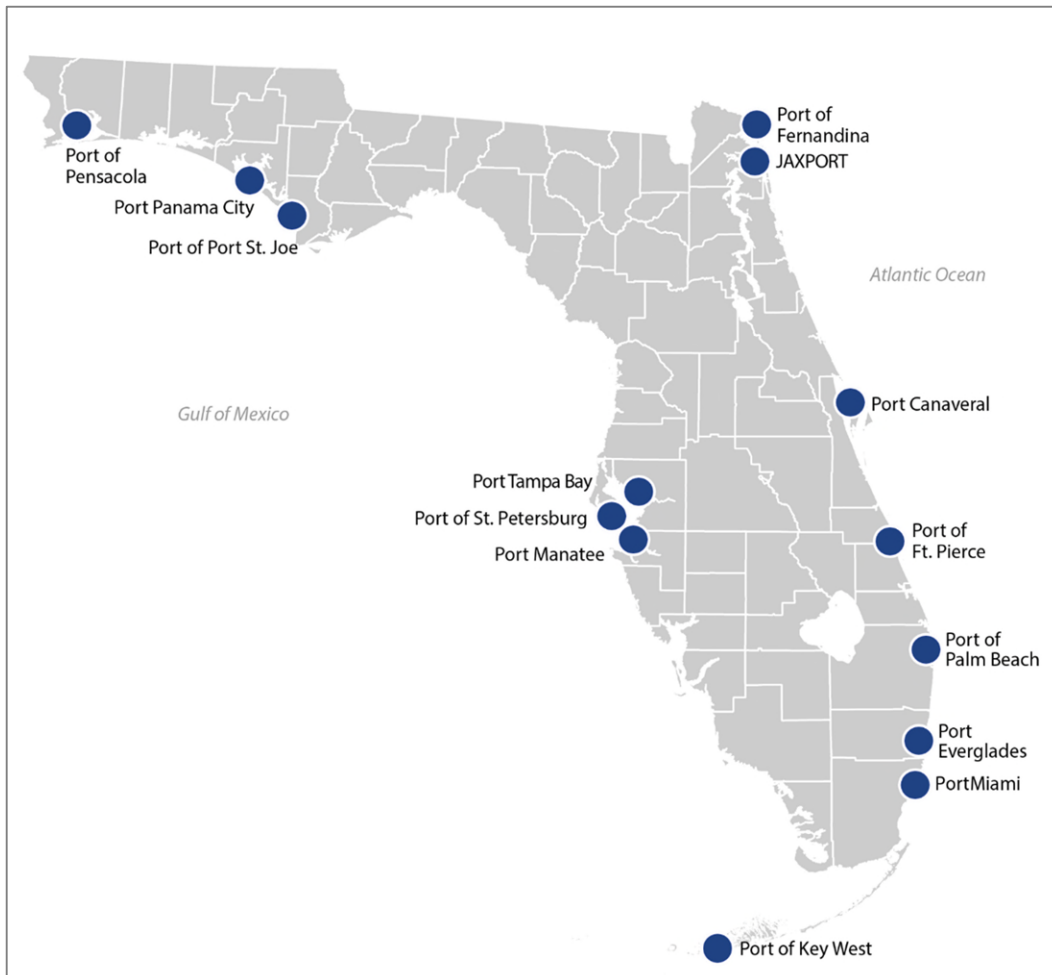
Port of Pensacola

Port Panama City

Port of Port St. Joe

Port of Fernandina

JAXPORT

Atlantic Ocean

Gulf of Mexico

Port Canaveral

Port Tampa Bay

Port of St. Petersburg

Port Manatee

Port of Ft. Pierce

Port of Palm Beach

Port Everglades

PortMiami

Port of Key West